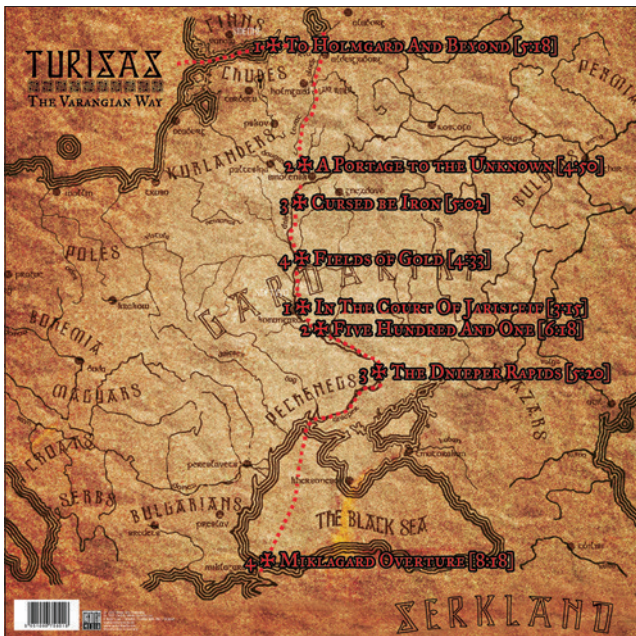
TURISAS
The Varangian Way

1 ✠ To Holmgard And Beyond [5:18]
2 ✠ A Portage to the Unknown [4:50]
3 ✠ Cursed be Iron [5:02]
4 ✠ Fields of Gold [4:33]
1 ✠ In The Court Of Jarisleif [3:15]
2 ✠ Five Hundred And One [6:18]
3 ✠ The Dnieper Rapids [5:20]
4 ✠ Miklagard Overture [8:18]

FINNS
CHUDES
PERMIA
KURLANDERS
BULGARS
POLES
GARDARIKI
BOHEMIA
MAGYARS
PECHENEGS
KHAZARS
CROATS
SERBS
BULGARIANS
THE BLACK SEA
SERKLAND
holmgard
kiev
miklagard
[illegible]